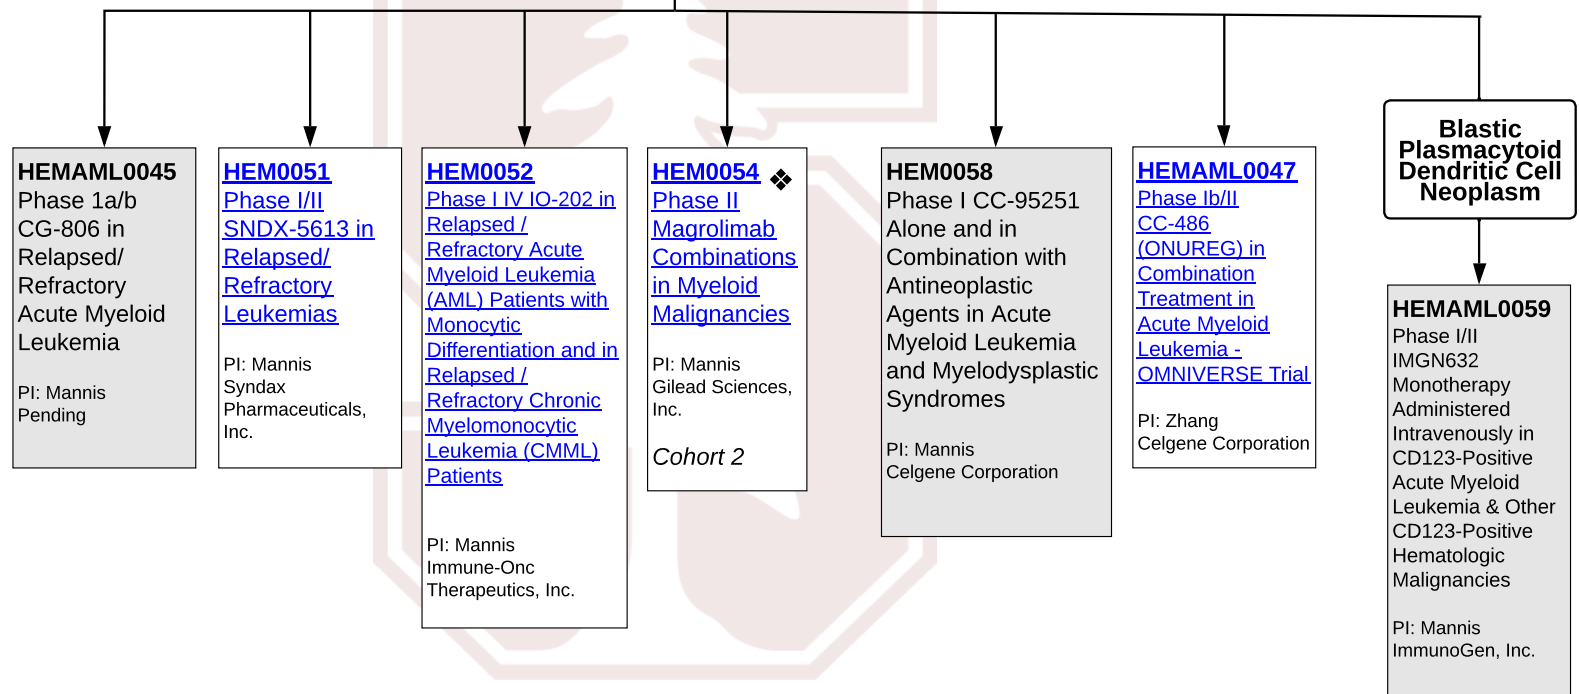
HEMAML0045
Phase 1a/b CG-806 in Relapsed/ Refractory Acute Myeloid Leukemia

PI: Mannis
Pending

HEM0051
Phase I/II SNDX-5613 in Relapsed/ Refractory Leukemias

PI: Mannis
Syndax Pharmaceuticals, Inc.

HEM0052
Phase I IV IO-202 in Relapsed / Refractory Acute Myeloid Leukemia (AML) Patients with Monocytic Differentiation and in Relapsed / Refractory Chronic Myelomonocytic Leukemia (CMML) Patients

PI: Mannis
Immune-Onc Therapeutics, Inc.

HEM0054 ❖
Phase II Magrolimab Combinations in Myeloid Malignancies

PI: Mannis
Gilead Sciences, Inc.

Cohort 2

HEM0058
Phase I CC-95251 Alone and in Combination with Antineoplastic Agents in Acute Myeloid Leukemia and Myelodysplastic Syndromes

PI: Mannis
Celgene Corporation

HEMAML0047
Phase Ib/II CC-486 (ONUREG) in Combination Treatment in Acute Myeloid Leukemia - OMNIVERSE Trial

PI: Zhang
Celgene Corporation

Blastic Plasmacytoid Dendritic Cell Neoplasm

HEMAML0059
Phase I/II IMGN632 Monotherapy Administered Intravenously in CD123-Positive Acute Myeloid Leukemia & Other CD123-Positive Hematologic Malignancies

PI: Mannis
ImmunoGen, Inc.